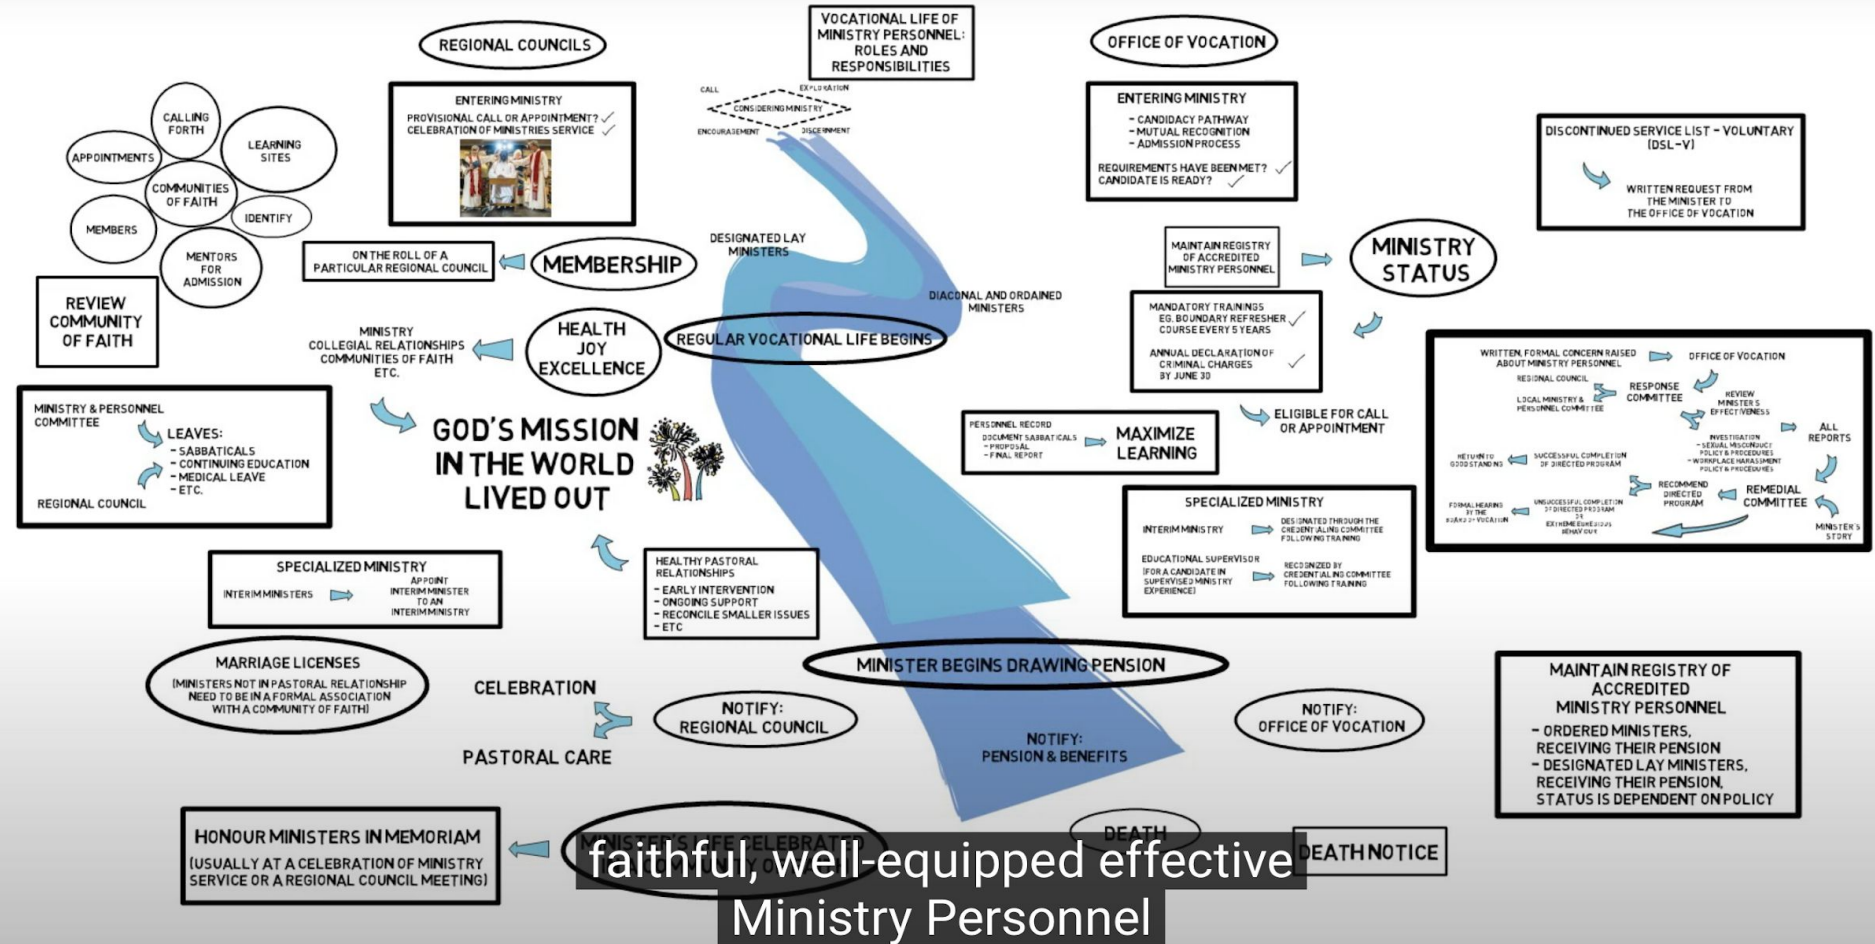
VOCATIONAL LIFE OF MINISTRY PERSONNEL: ROLES AND RESPONSIBILITIES

REGIONAL COUNCILS

OFFICE OF VOCATION

CALLING FORTH

APPOINTMENTS

LEARNING SITES

COMMUNITIES OF FAITH

IDENTIFY

MEMBERS

MENTORS FOR ADMISSION

ENTERING MINISTRY
PROVISIONAL CALL OR APPOINTMENT? ✓
CELEBRATION OF MINISTRIES SERVICE ✓

CALL
EXPLORATION
CONSIDERING MINISTRY
ENCOURAGEMENT
DISCERNMENT

ENTERING MINISTRY
- CANDIDACY PATHWAY
- MUTUAL RECOGNITION
- ADMISSION PROCESS
REQUIREMENTS HAVE BEEN MET? ✓
CANDIDATE IS READY? ✓

DISCONTINUED SERVICE LIST - VOLUNTARY (DSL-V)
WRITTEN REQUEST FROM THE MINISTER TO THE OFFICE OF VOCATION

REVIEW COMMUNITY OF FAITH

ON THE ROLL OF A PARTICULAR REGIONAL COUNCIL

MEMBERSHIP

DESIGNATED LAY MINISTERS

MAINTAIN REGISTRY OF ACCREDITED MINISTRY PERSONNEL

MINISTRY STATUS

DIACONAL AND ORDAINED MINISTERS

MINISTRY
COLLEGIAL RELATIONSHIPS
COMMUNITIES OF FAITH
ETC.

HEALTH JOY EXCELLENCE

REGULAR VOCATIONAL LIFE BEGINS

MANDATORY TRAININGS
EG. BOUNDARY REFRESHER COURSE EVERY 5 YEARS ✓
ANNUAL DECLARATION OF CRIMINAL CHARGES BY JUNE 30 ✓

WRITTEN, FORMAL CONCERN RAISED ABOUT MINISTRY PERSONNEL
OFFICE OF VOCATION
REGIONAL COUNCIL
LOCAL MINISTRY & PERSONNEL COMMITTEE
RESPONSE COMMITTEE
REVIEW MINISTER'S EFFECTIVENESS
INVESTIGATION
- SEXUAL MISCONDUCT POLICY & PROCEDURES
- WORKPLACE HARASSMENT POLICY & PROCEDURES
ALL REPORTS
RETURN TO GOOD STANDING
SUCCESSFUL COMPLETION OF DIRECTED PROGRAM
RECOMMEND DIRECTED PROGRAM
REMEDIAL COMMITTEE
FORMAL HEARING BY THE BOARD OF VOCATION
UNSUCCESSFUL COMPLETION OF DIRECTED PROGRAM OR EXTREME EGREGIOUS BEHAVIOUR
MINISTER'S STORY

MINISTRY & PERSONNEL COMMITTEE
LEAVES:
- SABBATICALS
- CONTINUING EDUCATION
- MEDICAL LEAVE
- ETC.
REGIONAL COUNCIL

GOD'S MISSION IN THE WORLD LIVED OUT

ELIGIBLE FOR CALL OR APPOINTMENT

PERSONNEL RECORD
DOCUMENT SABBATICALS
- PROPOSAL
- FINAL REPORT

MAXIMIZE LEARNING

SPECIALIZED MINISTRY
INTERIM MINISTRY
DESIGNATED THROUGH THE CREDENTIALING COMMITTEE FOLLOWING TRAINING
EDUCATIONAL SUPERVISOR (FOR A CANDIDATE IN SUPERVISED MINISTRY EXPERIENCE)
RECOGNIZED BY CREDENTIALING COMMITTEE FOLLOWING TRAINING

SPECIALIZED MINISTRY
INTERIM MINISTERS
APPOINT INTERIM MINISTER TO AN INTERIM MINISTRY

HEALTHY PASTORAL RELATIONSHIPS
- EARLY INTERVENTION
- ONGOING SUPPORT
- RECONCILE SMALLER ISSUES
- ETC

MINISTER BEGINS DRAWING PENSION

MARRIAGE LICENSES
(MINISTERS NOT IN PASTORAL RELATIONSHIP NEED TO BE IN A FORMAL ASSOCIATION WITH A COMMUNITY OF FAITH)

CELEBRATION

PASTORAL CARE

NOTIFY: REGIONAL COUNCIL

NOTIFY: PENSION & BENEFITS

NOTIFY: OFFICE OF VOCATION

MAINTAIN REGISTRY OF ACCREDITED MINISTRY PERSONNEL
- ORDERED MINISTERS, RECEIVING THEIR PENSION
- DESIGNATED LAY MINISTERS, RECEIVING THEIR PENSION, STATUS IS DEPENDENT ON POLICY

HONOUR MINISTERS IN MEMORIAM
(USUALLY AT A CELEBRATION OF MINISTRY SERVICE OR A REGIONAL COUNCIL MEETING)

MINISTER'S LIFE CELEBRATED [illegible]

DEATH

DEATH NOTICE

faithful, well-equipped effective
Ministry Personnel